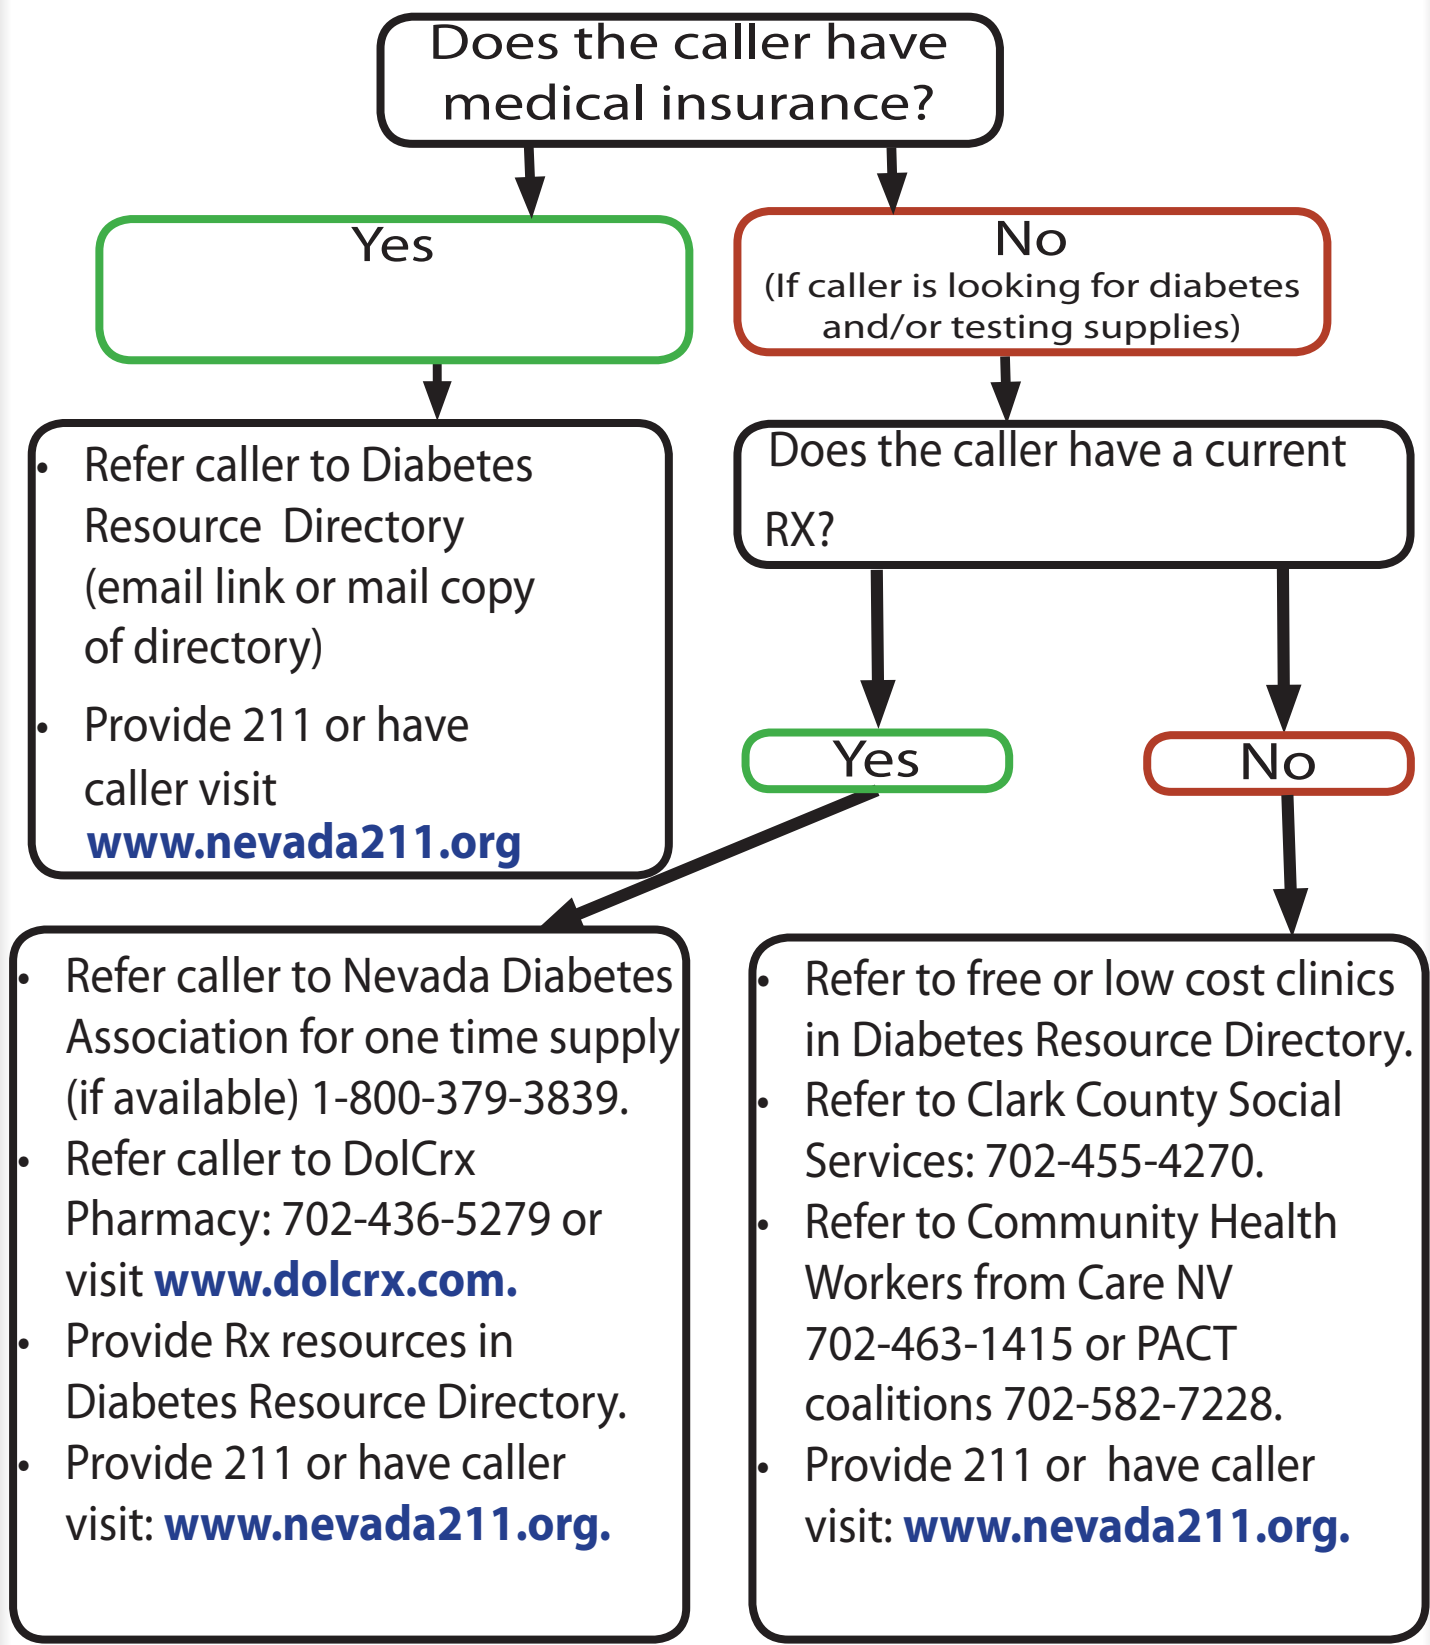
Does the caller have medical insurance?

Yes

No
(If caller is looking for diabetes and/or testing supplies)

- Refer caller to Diabetes Resource Directory (email link or mail copy of directory)
- Provide 211 or have caller visit www.nevada211.org

Does the caller have a current RX?

Yes

No

- Refer caller to Nevada Diabetes Association for one time supply (if available) 1-800-379-3839.
- Refer caller to DolCrx Pharmacy: 702-436-5279 or visit www.dolcrx.com.
- Provide Rx resources in Diabetes Resource Directory.
- Provide 211 or have caller visit: www.nevada211.org.

- Refer to free or low cost clinics in Diabetes Resource Directory.
- Refer to Clark County Social Services: 702-455-4270.
- Refer to Community Health Workers from Care NV 702-463-1415 or PACT coalitions 702-582-7228.
- Provide 211 or have caller visit: www.nevada211.org.